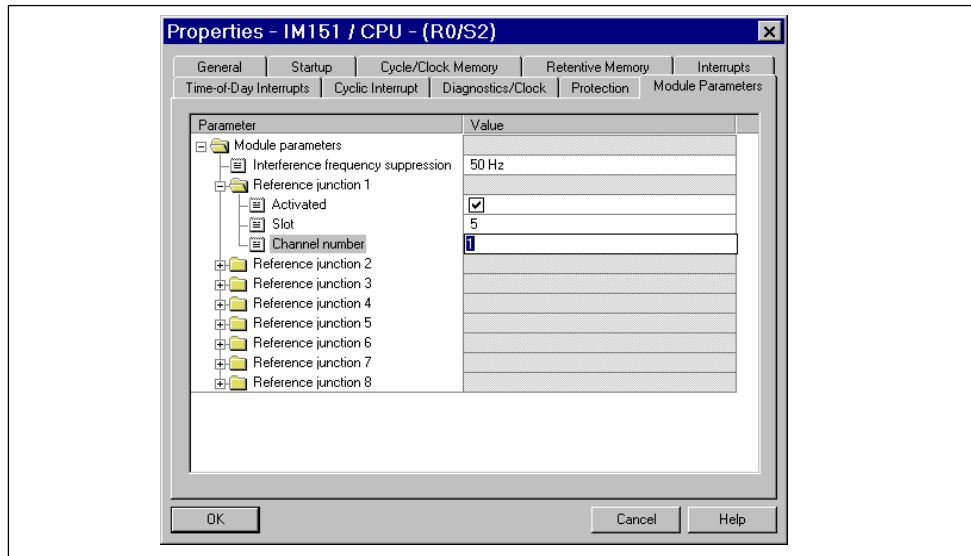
Properties - IM151 / CPU - (R0/S2)

General | Startup | Cycle/Clock Memory | Retentive Memory | Interrupts
Time-of-Day Interrupts | Cyclic Interrupt | Diagnostics/Clock | Protection | Module Parameters

| Parameter | Value |
|---|---|
| Module parameters | |
| Interference frequency suppression | 50 Hz |
| Reference junction 1 | |
| Activated | ✔ |
| Slot | 5 |
| Channel number | 1 |
| Reference junction 2 | |
| Reference junction 3 | |
| Reference junction 4 | |
| Reference junction 5 | |
| Reference junction 6 | |
| Reference junction 7 | |
| Reference junction 8 | |

OK | Cancel | Help